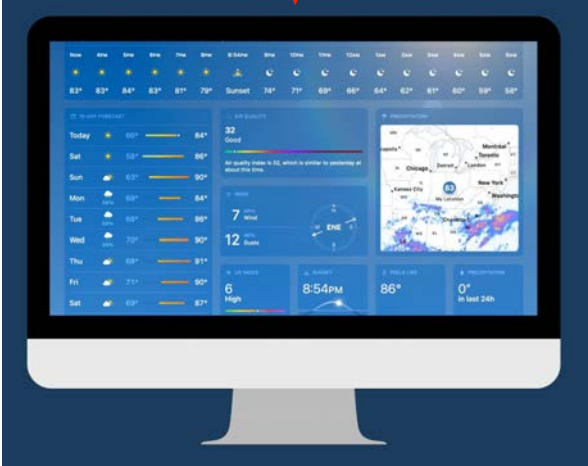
Now 4PM 5PM 6PM 7PM 8PM 8:54PM 9PM 10PM 11PM 12AM 1AM 2AM 3AM 4AM 5AM 6AM

83° 83° 84° 83° 81° 79° Sunset 74° 71° 69° 66° 64° 62° 61° 60° 59° 58°

10-DAY FORECAST

| | | | |
|---|---|---|---|
| Today | | 60° | 84° |
| Sat | | 58° | 86° |
| Sun | | 63° | 90° |
| Mon | 50% | 69° | 84° |
| Tue | 50% | 69° | 86° |
| Wed | 30% | 70° | 90° |
| Thu | | 68° | 91° |
| Fri | | 71° | 90° |
| Sat | | 69° | 87° |

AIR QUALITY

32

Good

Air quality index is 32, which is similar to yesterday at about this time.

WIND

7 MPH Wind

12 MPH Gusts

N

ENE

PRECIPITATION

Montréal

Toronto

Chicago

Detroit

London

Kansas City

63

My Location

New York

Washington

Charlotte

UV INDEX

6

High

SUNSET

8:54PM

FEELS LIKE

86°

PRECIPITATION

0"

in last 24h